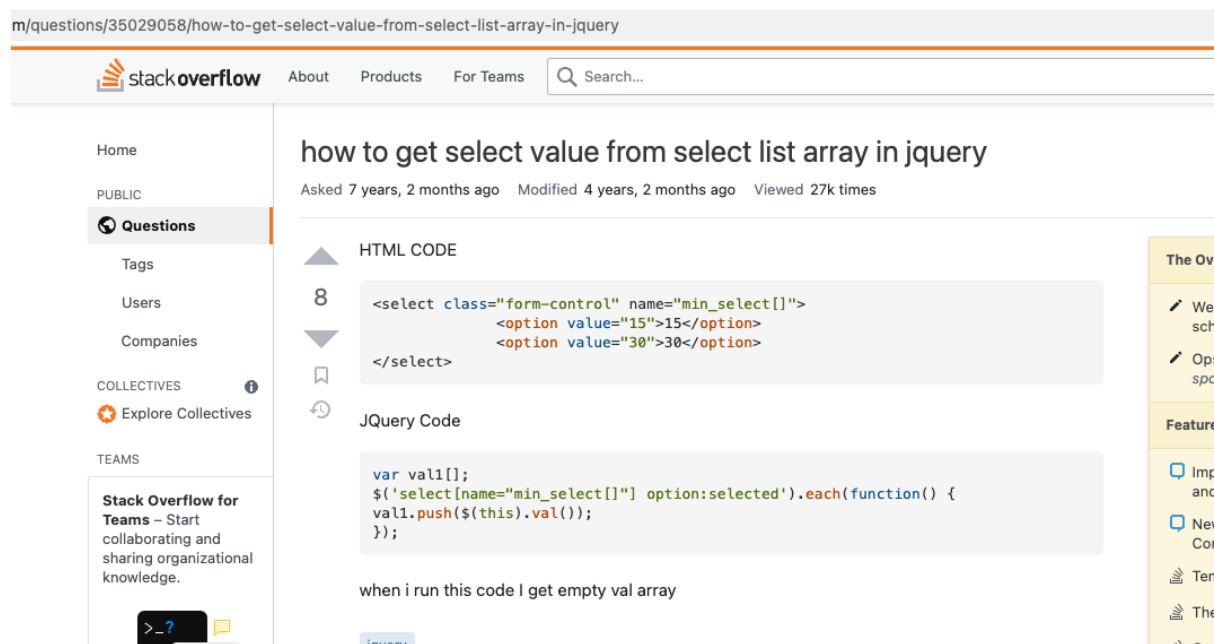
m/questions/35029058/how-to-get-select-value-from-select-list-array-in-jquery

stackoverflow About Products For Teams Search...

Home

PUBLIC

Questions

Tags

Users

Companies

COLLECTIVES

Explore Collectives

TEAMS

Stack Overflow for Teams – Start collaborating and sharing organizational knowledge.

how to get select value from select list array in jquery

Asked 7 years, 2 months ago Modified 4 years, 2 months ago Viewed 27k times

8

HTML CODE

```
<select class="form-control" name="min_select[]">
              <option value="15">15</option>
              <option value="30">30</option>
</select>
```

JQuery Code

```
var val1[];
$('select[name="min_select[]"] option:selected').each(function() {
val1.push($(this).val());
});
```

when i run this code I get empty val array

The Ov

We sch

Ops spo

Feature

Imp and

New Col

Ter

The